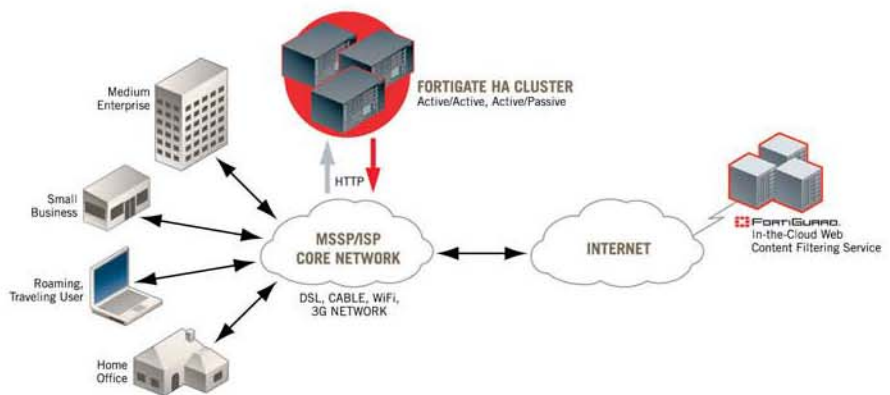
FORTIGATE HA CLUSTER
Active/Active, Active/Passive

Medium Enterprise

Small Business

Roaming, Traveling User

Home Office

HTTP

MSSP/ISP CORE NETWORK

DSL, CABLE, WiFi, 3G NETWORK

INTERNET

FORTIGUARD.
In-the-Cloud Web Content Filtering Service